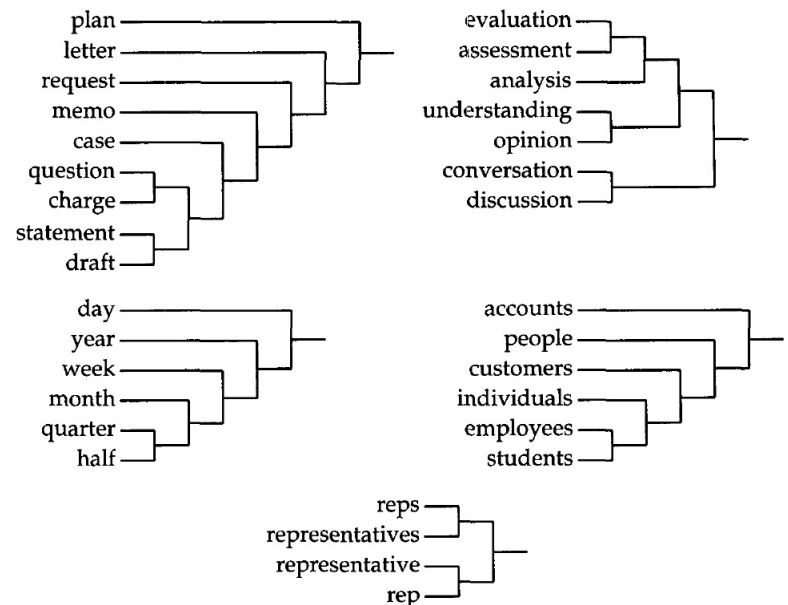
plan
letter
request
memo
case
question
charge
statement
draft

evaluation
assessment
analysis
understanding
opinion
conversation
discussion

day
year
week
month
quarter
half

accounts
people
customers
individuals
employees
students

reps
representatives
representative
rep